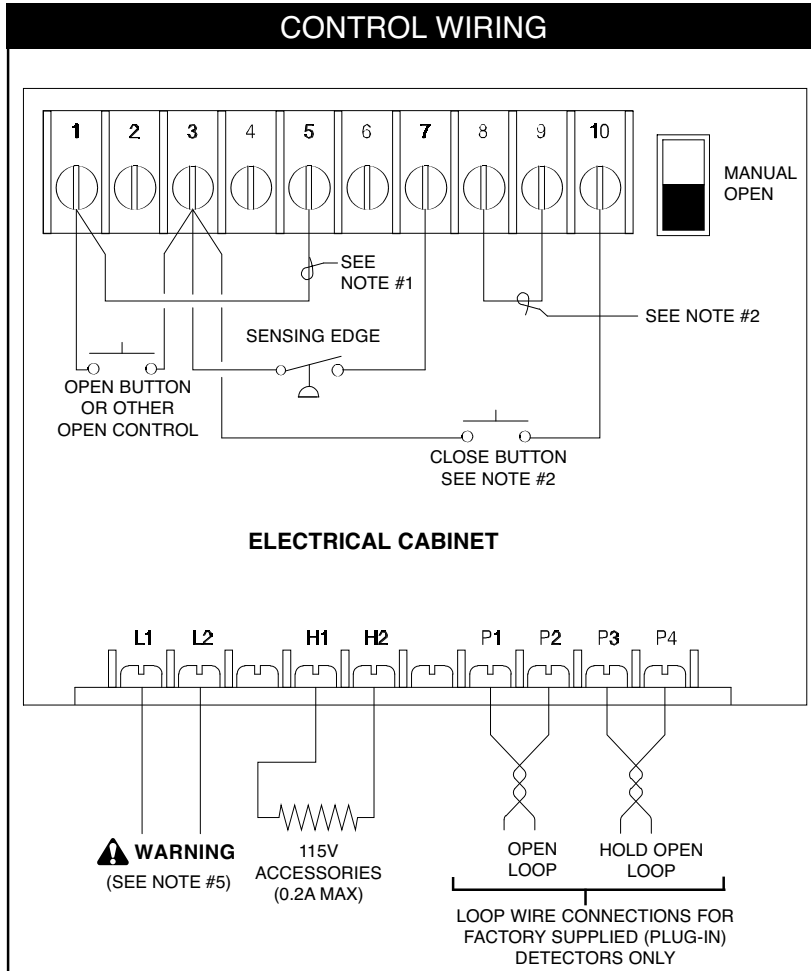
CONTROL WIRING

1 2 3 4 5 6 7 8 9 10

MANUAL OPEN

SEE NOTE #1

SEE NOTE #2

SENSING EDGE

OPEN BUTTON OR OTHER OPEN CONTROL

CLOSE BUTTON SEE NOTE #2

ELECTRICAL CABINET

L1 L2 H1 H2 P1 P2 P3 P4

WARNING (SEE NOTE #5)

115V ACCESSORIES (0.2A MAX)

OPEN LOOP

HOLD OPEN LOOP

LOOP WIRE CONNECTIONS FOR FACTORY SUPPLIED (PLUG-IN) DETECTORS ONLY